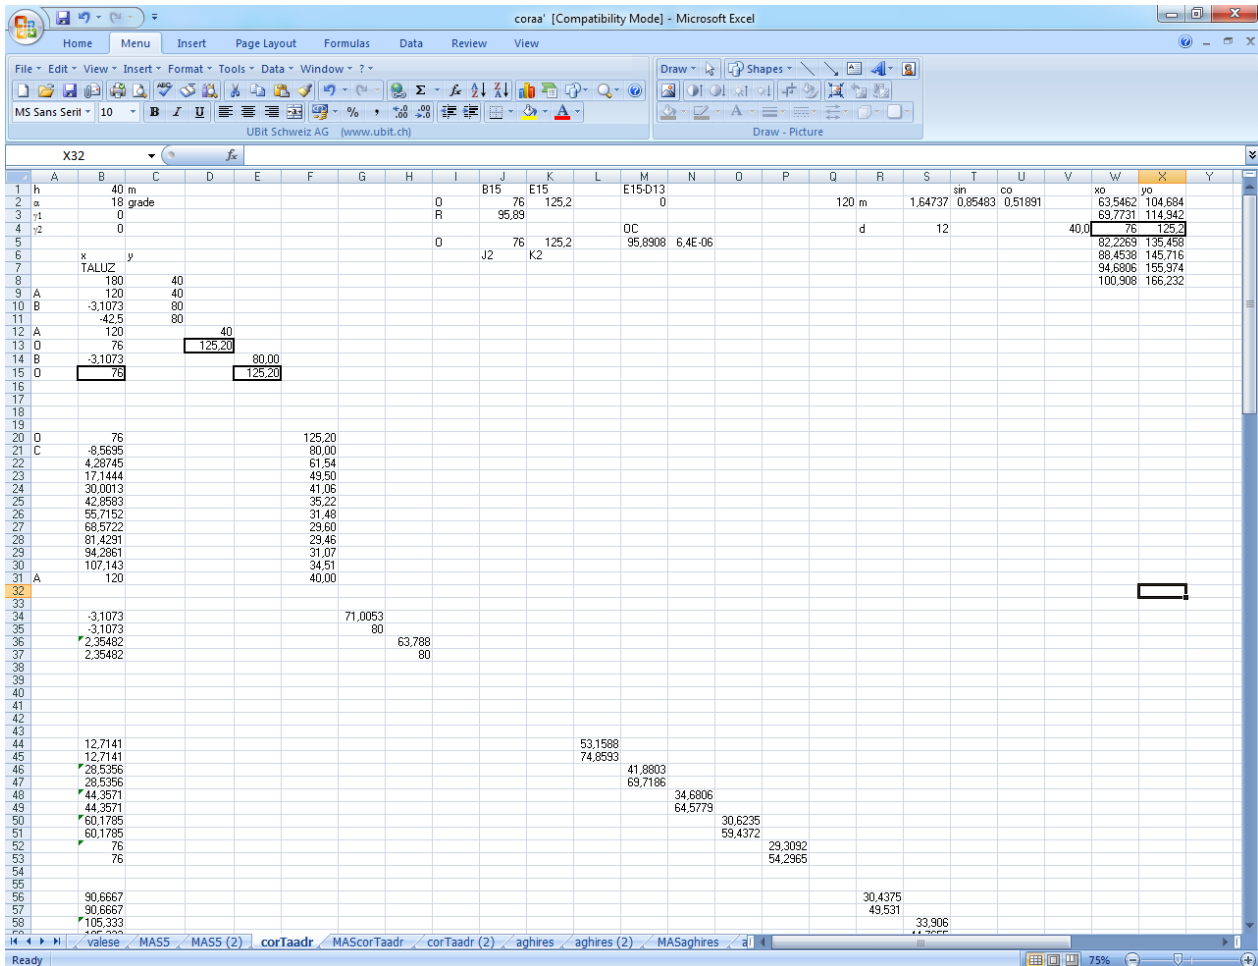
coraa' [Compatibility Mode] - Microsoft Excel

Home Menu Insert Page Layout Formulas Data Review View

File Edit View Insert Format Tools Data Window ?
MS Sans Serif 10
UBit Schweiz AG (www.ubit.ch)
Draw Shapes
Draw - Picture

X32

| | A | B | C | D | E | F | G | H | I | J | K | L | M | N | O | P | Q | R | S | T | U | V | W | X | Y |
|---|---|---|---|---|---|---|---|---|---|---|---|---|---|---|---|---|---|---|---|---|---|---|---|---|---|
| 1 | h | 40 | m | | | | | | | B15 | E15 | | E15-D13 | | | | | | | sin | co | | xo | yo | |
| 2 | α | 18 | grade | | | | | | O | 76 | 125,2 | | 0 | | | | | 120 | m | 1,64737 | 0,85483 | 0,51891 | 63,5462 | 104,684 | |
| 3 | γ1 | 0 | | | | | | | R | 95,89 | | | | | | | | | | | | | 69,7731 | 114,942 | |
| 4 | γ2 | 0 | | | | | | | | | | | OC | | | | | d | 12 | | | 40,0 | 76 | 125,2 | |
| 5 | | | | | | | | | O | 76 | 125,2 | | 95,8908 | 6,4E-06 | | | | | | | | | 82,2269 | 135,458 | |
| 6 | | x | y | | | | | | | J2 | K2 | | | | | | | | | | | | 88,4538 | 145,716 | |
| 7 | | TALUZ | | | | | | | | | | | | | | | | | | | | | 94,6806 | 155,974 | |
| 8 | | 180 | 40 | | | | | | | | | | | | | | | | | | | | 100,908 | 166,232 | |
| 9 | A | 120 | 40 | | | | | | | | | | | | | | | | | | | | | | |
| 10 | B | -3,1073 | 80 | | | | | | | | | | | | | | | | | | | | | | |
| 11 | | -42,5 | 80 | | | | | | | | | | | | | | | | | | | | | | |
| 12 | A | 120 | | 40 | | | | | | | | | | | | | | | | | | | | | |
| 13 | O | 76 | | 125,20 | | | | | | | | | | | | | | | | | | | | | |
| 14 | B | -3,1073 | | | 80,00 | | | | | | | | | | | | | | | | | | | | |
| 15 | O | 76 | | | 125,20 | | | | | | | | | | | | | | | | | | | | |
| 20 | O | 76 | | | | 125,20 | | | | | | | | | | | | | | | | | | | |
| 21 | C | -8,5695 | | | | 80,00 | | | | | | | | | | | | | | | | | | | |
| 22 | | 4,28745 | | | | 61,54 | | | | | | | | | | | | | | | | | | | |
| 23 | | 17,1444 | | | | 49,50 | | | | | | | | | | | | | | | | | | | |
| 24 | | 30,0013 | | | | 41,06 | | | | | | | | | | | | | | | | | | | |
| 25 | | 42,8583 | | | | 35,22 | | | | | | | | | | | | | | | | | | | |
| 26 | | 55,7152 | | | | 31,48 | | | | | | | | | | | | | | | | | | | |
| 27 | | 68,5722 | | | | 29,60 | | | | | | | | | | | | | | | | | | | |
| 28 | | 81,4291 | | | | 29,46 | | | | | | | | | | | | | | | | | | | |
| 29 | | 94,2861 | | | | 31,07 | | | | | | | | | | | | | | | | | | | |
| 30 | | 107,143 | | | | 34,51 | | | | | | | | | | | | | | | | | | | |
| 31 | A | 120 | | | | 40,00 | | | | | | | | | | | | | | | | | | | |
| 34 | | -3,1073 | | | | | 71,0053 | | | | | | | | | | | | | | | | | | |
| 35 | | -3,1073 | | | | | 80 | | | | | | | | | | | | | | | | | | |
| 36 | | 2,35482 | | | | | | 63,788 | | | | | | | | | | | | | | | | | |
| 37 | | 2,35482 | | | | | | 80 | | | | | | | | | | | | | | | | | |
| 44 | | 12,7141 | | | | | | | | | | 53,1588 | | | | | | | | | | | | | |
| 45 | | 12,7141 | | | | | | | | | | 74,8593 | | | | | | | | | | | | | |
| 46 | | 28,5356 | | | | | | | | | | | 41,8803 | | | | | | | | | | | | |
| 47 | | 28,5356 | | | | | | | | | | | 69,7186 | | | | | | | | | | | | |
| 48 | | 44,3571 | | | | | | | | | | | | 34,6806 | | | | | | | | | | | |
| 49 | | 44,3571 | | | | | | | | | | | | 64,5779 | | | | | | | | | | | |
| 50 | | 60,1785 | | | | | | | | | | | | | 30,6235 | | | | | | | | | | |
| 51 | | 60,1785 | | | | | | | | | | | | | 59,4372 | | | | | | | | | | |
| 52 | | 76 | | | | | | | | | | | | | | 29,3092 | | | | | | | | | |
| 53 | | 76 | | | | | | | | | | | | | | 54,2965 | | | | | | | | | |
| 56 | | 90,6667 | | | | | | | | | | | | | | | | 30,4375 | | | | | | | |
| 57 | | 90,6667 | | | | | | | | | | | | | | | | 49,531 | | | | | | | |
| 58 | | 105,333 | | | | | | | | | | | | | | | | | 33,906 | | | | | | |

valese MAS5 MAS5 (2) corTaadr MAScorTaadr corTaadr (2) aghires aghires (2) MASaghires
Ready 75%